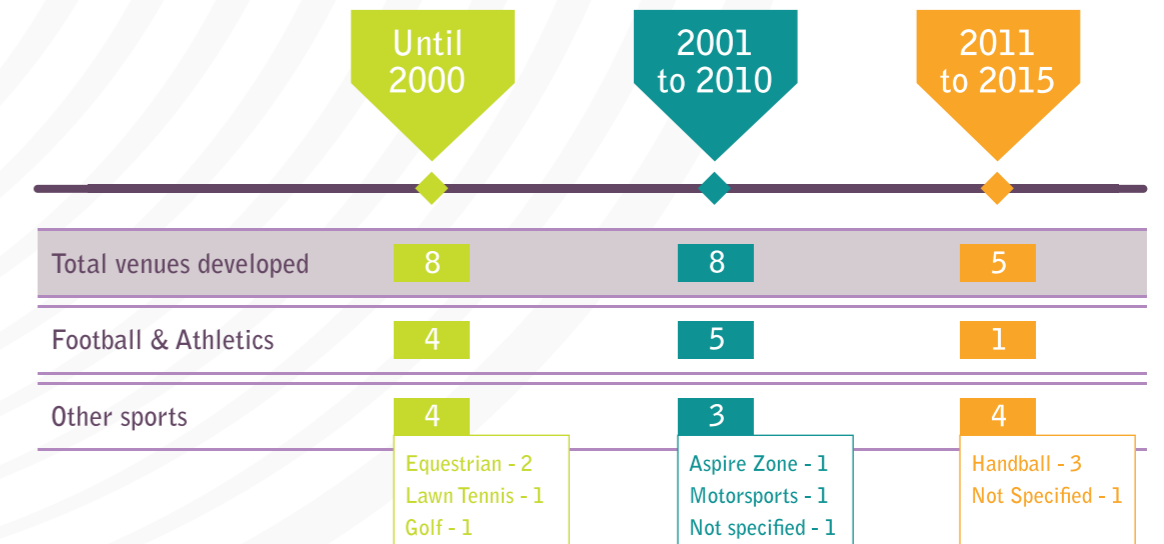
| | Until 2000 | 2001 to 2010 | 2011 to 2015 |
|---|---|---|---|
| Total venues developed | 8 | 8 | 5 |
| Football & Athletics | 4 | 5 | 1 |
| Other sports | 4 | 3 | 4 |
| | Equestrian - 2<br>Lawn Tennis - 1<br>Golf - 1 | Aspire Zone - 1<br>Motorsports - 1<br>Not specified - 1 | Handball - 3<br>Not Specified - 1 |